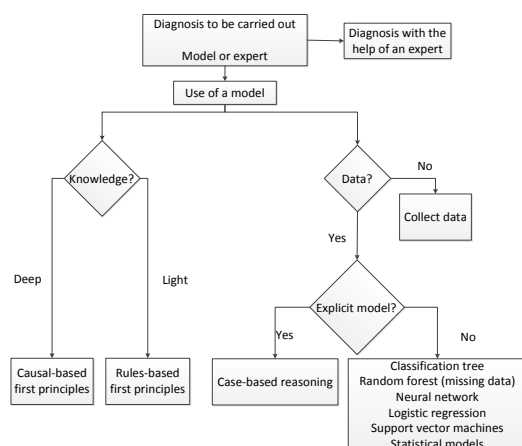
Diagnosis to be carried out

Model or expert

Diagnosis with the help of an expert

Use of a model

Knowledge?

Data?

No

Collect data

Yes

Deep

Light

Explicit model?

Yes

No

Causal-based first principles

Rules-based first principles

Case-based reasoning

Classification tree
Random forest (missing data)
Neural network
Logistic regression
Support vector machines
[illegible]